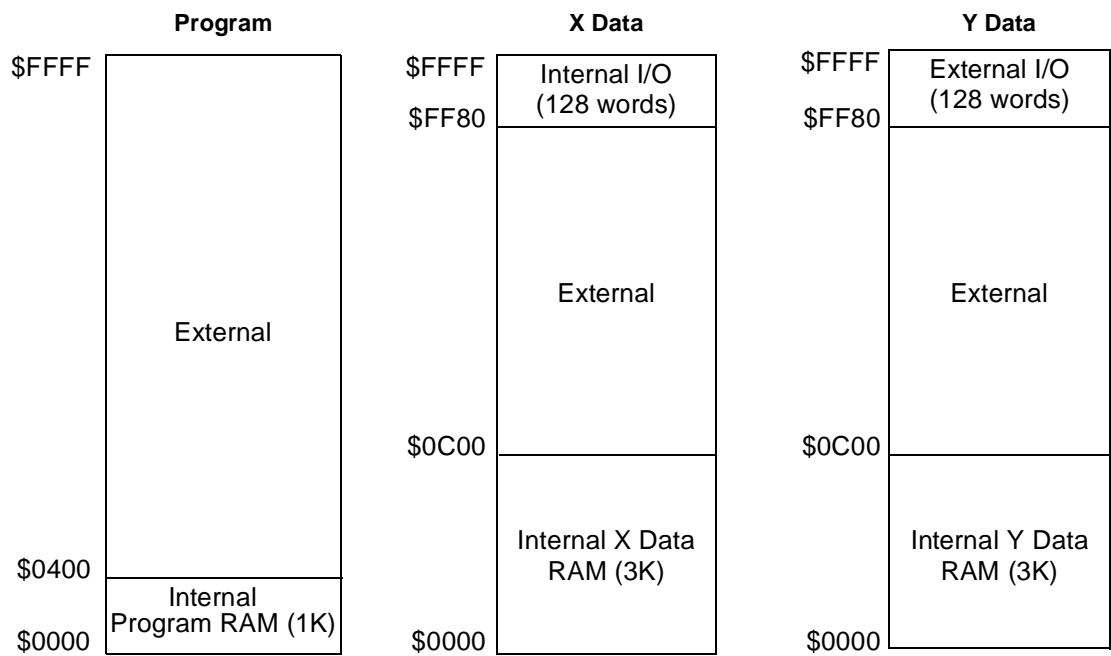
Program

$FFFF

External

$0400

Internal Program RAM (1K)

$0000

X Data

$FFFF

Internal I/O (128 words)

$FF80

External

$0C00

Internal X Data RAM (3K)

$0000

Y Data

$FFFF

External I/O (128 words)

$FF80

External

$0C00

Internal Y Data RAM (3K)

$0000